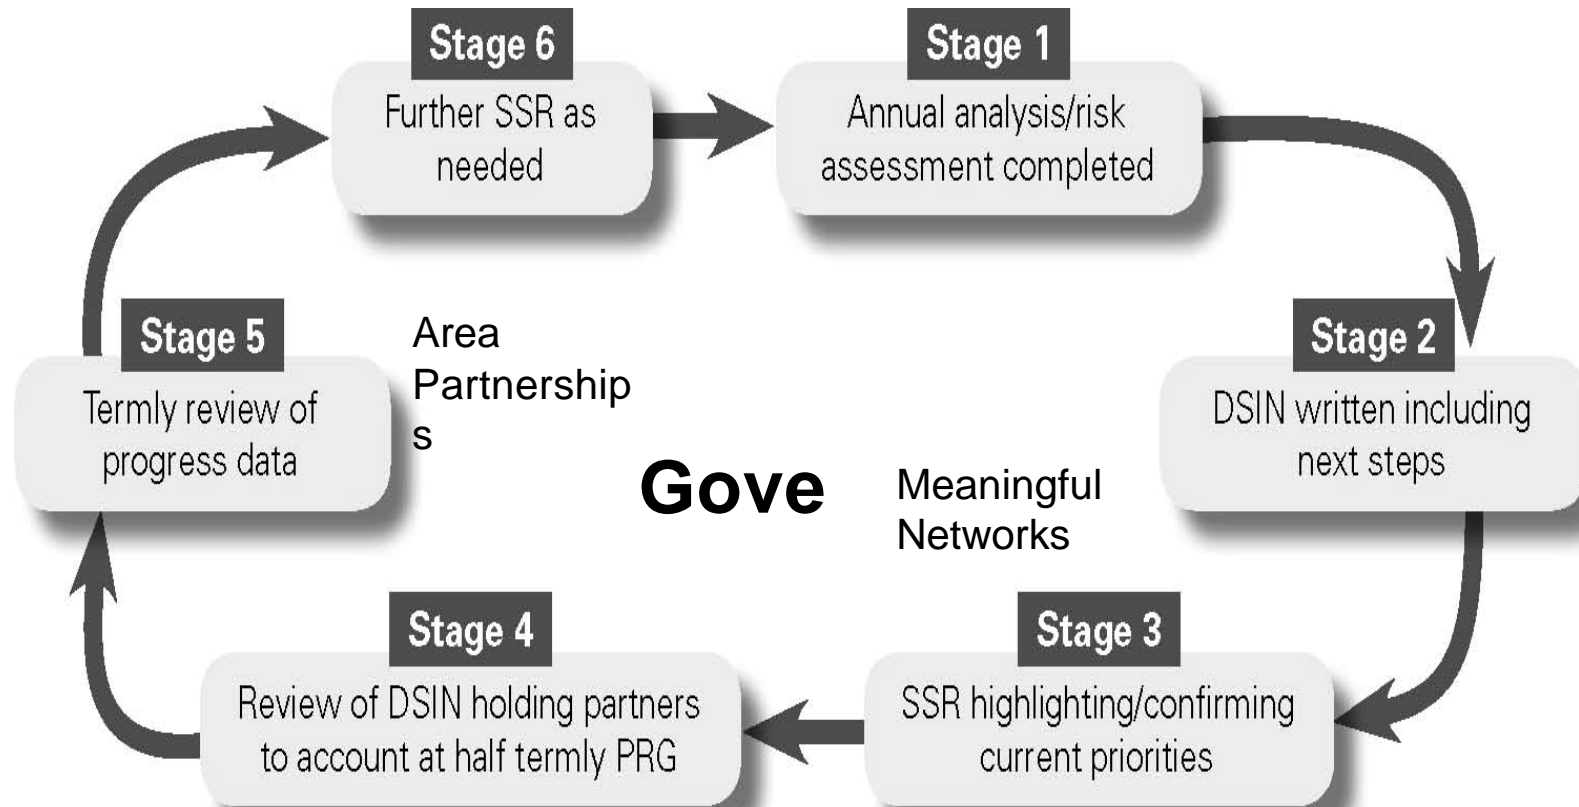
Stage 1
Annual analysis/risk assessment completed

Stage 2
DSIN written including next steps

Stage 3
SSR highlighting/confirming current priorities

Stage 4
Review of DSIN holding partners to account at half termly PRG

Stage 5
Termly review of progress data

Stage 6
Further SSR as needed

Area Partnerships

Gove

Meaningful Networks